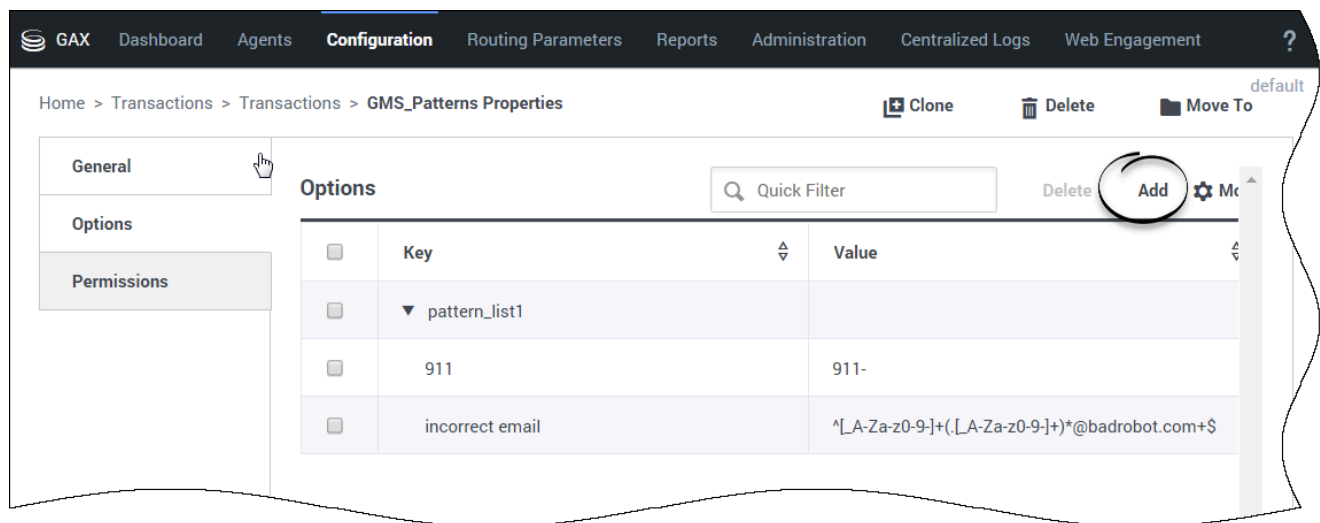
GAX Dashboard Agents Configuration Routing Parameters Reports Administration Centralized Logs Web Engagement ?

default

Home > Transactions > Transactions > GMS_Patterns Properties

Clone Delete Move To

General

Options

Permissions

Options

Quick Filter

Delete Add Mo

| | Key | Value |
|---|---|---|
| | ▼ pattern_list1 | |
| | 911 | 911- |
| | incorrect email | ^[_A-Za-z0-9-]+(.[_A-Za-z0-9-]+)*@badrobot.com+$ |